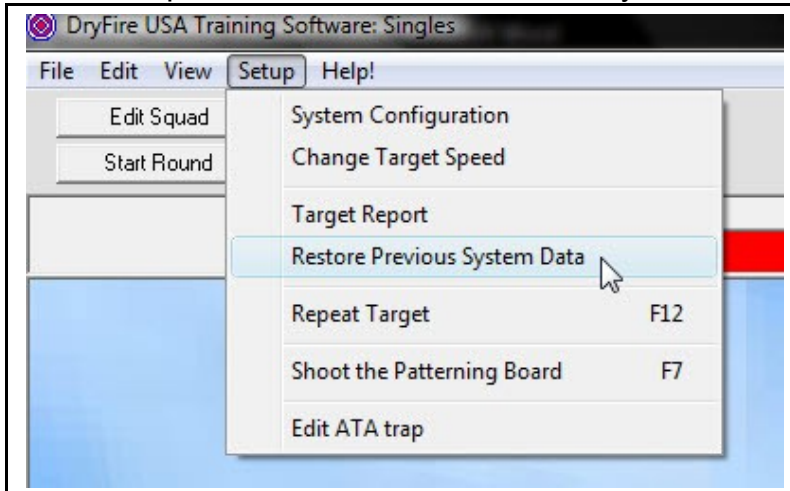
DryFire USA Training Software: Singles

File Edit View Setup Help!

Edit Squad

Start Round

System Configuration
Change Target Speed
Target Report
Restore Previous System Data
Repeat Target F12
Shoot the Patterning Board F7
Edit ATA trap